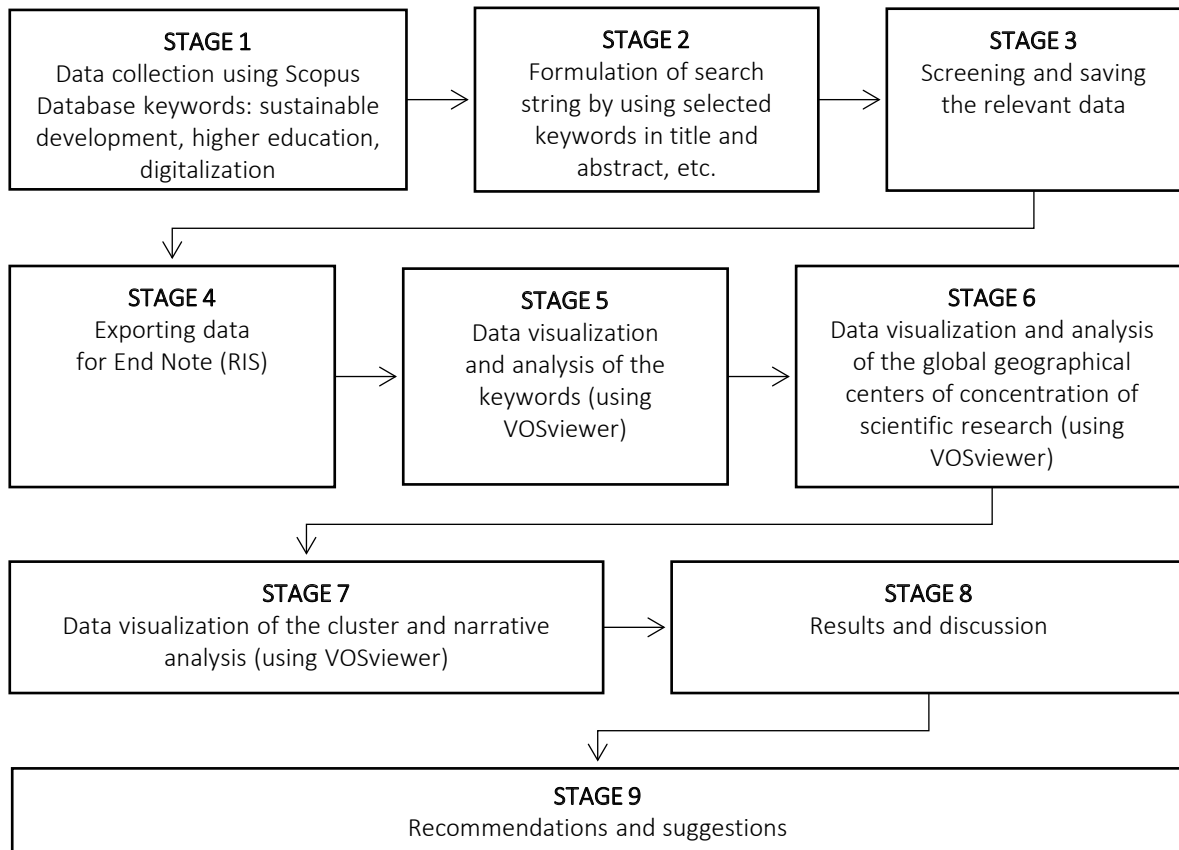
STAGE 1
Data collection using Scopus Database keywords: sustainable development, higher education, digitalization

STAGE 2
Formulation of search string by using selected keywords in title and abstract, etc.

STAGE 3
Screening and saving the relevant data

STAGE 4
Exporting data for End Note (RIS)

STAGE 5
Data visualization and analysis of the keywords (using VOSviewer)

STAGE 6
Data visualization and analysis of the global geographical centers of concentration of scientific research (using VOSviewer)

STAGE 7
Data visualization of the cluster and narrative analysis (using VOSviewer)

STAGE 8
Results and discussion

STAGE 9
Recommendations and suggestions